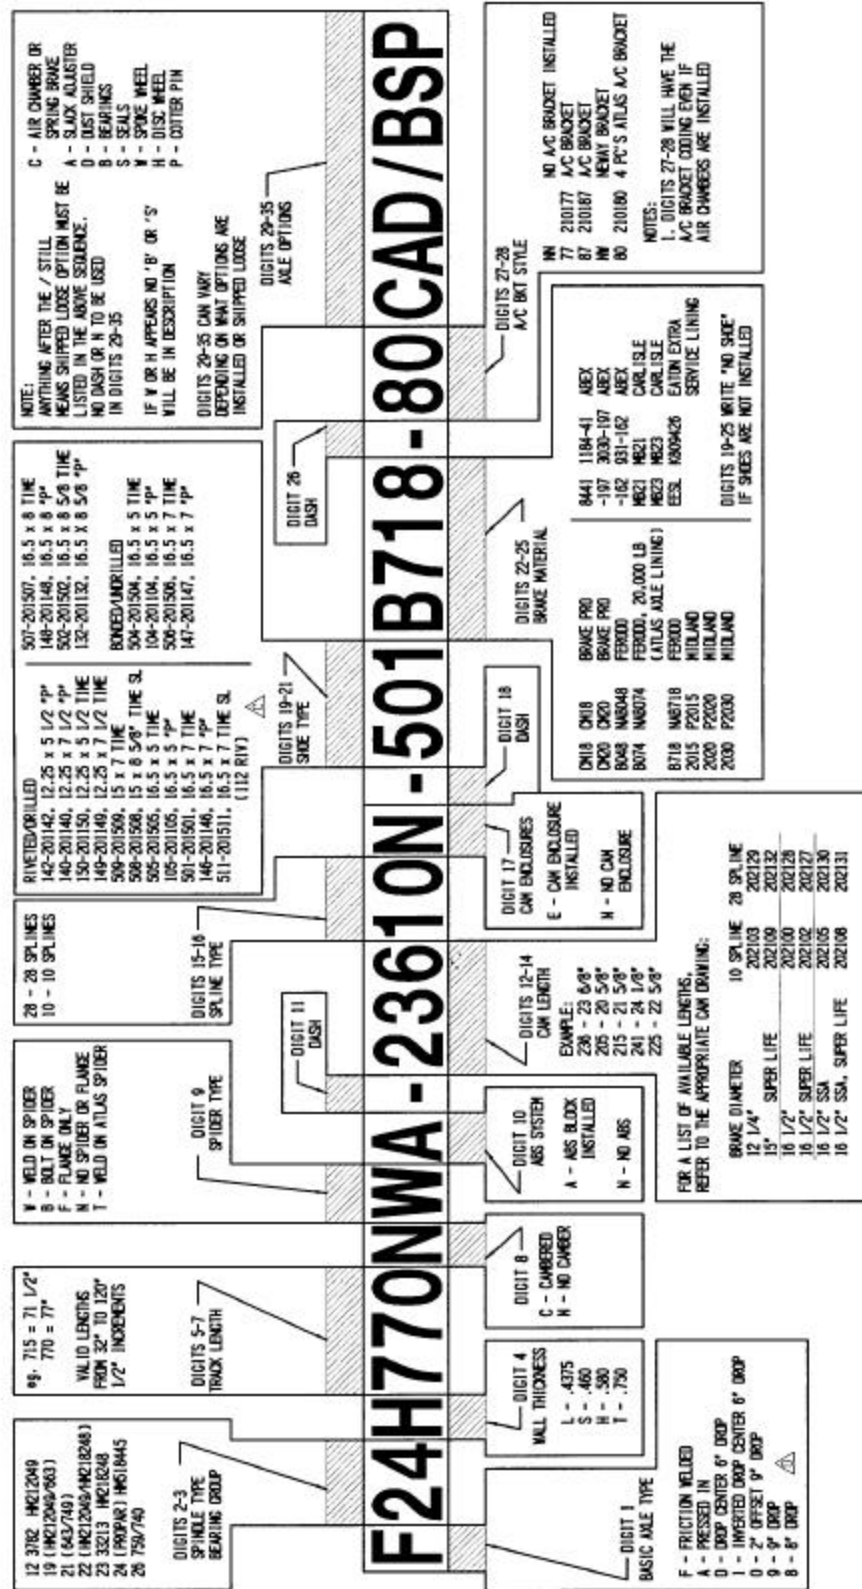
F24H770NWA-23610N-501B718-80CAD/BSP

DIGIT 1
BASIC AXLE TYPE

F - FRICTION WELDED
A - PRESSED IN
D - DROP CENTER 6" DROP
I - INVERTED DROP CENTER 6" DROP
O - 2" OFFSET 9" DROP
9 - 9" DROP
8 - 8" DROP

DIGITS 2-3
SPINDLE TYPE
BEARING GROUP

12 3782 HM212049
19 (HM212049/663)
21 (643/749)
22 (HM212049/HM218248)
23 33213 HM218248
24 (PROPAR) HM518445
26 759/740

DIGIT 4
WALL THICKNESS

L - .4375
S - .460
H - .590
T - .750

DIGITS 5-7
TRACK LENGTH

eg. 715 = 71 1/2"
770 = 77"

VALID LENGTHS
FROM 32" TO 120"
1/2" INCREMENTS

DIGIT 8
C - CAMBERED
N - NO CAMBER

DIGIT 9
SPIDER TYPE

W - WELD ON SPIDER
B - BOLT ON SPIDER
F - FLANGE ONLY
N - NO SPIDER OR FLANGE
T - WELD ON ATLAS SPIDER

DIGIT 10
ABS SYSTEM

A - ABS BLOCK INSTALLED

N - NO ABS

DIGIT 11
DASH

DIGITS 12-14
CAM LENGTH

EXAMPLE:
236 - 23 6/8"
205 - 20 5/8"
215 - 21 5/8"
241 - 24 1/8"
225 - 22 5/8"

FOR A LIST OF AVAILABLE LENGTHS,
REFER TO THE APPROPRIATE CAM DRAWING:

| BRAKE DIAMETER | 10 SPLINE | 28 SPLINE |
|---|---|---|
| 12 1/4" | 202103 | 202129 |
| 15" SUPER LIFE | 202109 | 202132 |
| 16 1/2" | 202100 | 202128 |
| 16 1/2" SUPER LIFE | 202102 | 202127 |
| 16 1/2" SSA | 202105 | 202130 |
| 16 1/2" SSA, SUPER LIFE | 202108 | 202131 |

DIGITS 15-16
SPLINE TYPE

28 - 28 SPLINES
10 - 10 SPLINES

DIGIT 17
CAM ENCLOSURES

E - CAM ENCLOSURE INSTALLED

N - NO CAM ENCLOSURE

DIGIT 18
DASH

DIGITS 19-21
SHOE TYPE

RIVETED/DRILLED
142-201142, 12.25 x 5 1/2 "P"
140-201140, 12.25 x 7 1/2 "P"
150-201150, 12.25 x 7 1/2 TIME
149-201149, 12.25 x 7 1/2 TIME
509-201509, 15 x 7 TIME
508-201508, 15 x 8 5/8" TIME SL
505-201505, 16.5 x 5 TIME
105-201105, 16.5 x 5 "P"
501-201501, 16.5 x 7 TIME
146-201146, 16.5 x 7 "P"
511-201511, 16.5 x 7 TIME SL
(112 RIV)

507-201507, 16.5 x 8 TIME
148-201148, 16.5 x 8 "P"
502-201502, 16.5 x 8 5/8 TIME
132-201132, 16.5 x 8 5/8 "P"

BONDED/UNDRILLED
504-201504, 16.5 x 5 TIME
104-201104, 16.5 x 5 "P"
506-201506, 16.5 x 7 TIME
147-201147, 16.5 x 7 "P"

DIGITS 22-25
BRAKE MATERIAL

| | | |
|---|---|---|
| CM18 | CM18 | BRAKE PRO |
| CM20 | CM20 | BRAKE PRO |
| B048 | NAB048 | FERODO |
| B074 | NAB074 | FERODO, 20,000 LB (ATLAS AXLE LINING) |
| B718 | NAB718 | FERODO |
| 2015 | P2015 | MIDLAND |
| 2020 | P2020 | MIDLAND |
| 2030 | P2030 | MIDLAND |
| 8441 | 1184-41 | ABEX |
| -197 | 3030-197 | ABEX |
| -162 | 931-162 | ABEX |
| MB21 | MB21 | CARLISLE |
| MB23 | MB23 | CARLISLE |
| EESL | X809426 | EATON EXTRA SERVICE LINING |

DIGITS 19-25 WRITE "NO SHOE"
IF SHOES ARE NOT INSTALLED

DIGIT 26
DASH

DIGITS 27-28
A/C BKT STYLE

NN NO A/C BRACKET INSTALLED
77 210177 A/C BRACKET
87 210187 A/C BRACKET
NW NEWAY BRACKET
80 210180 4 PC'S ATLAS A/C BRACKET

NOTES:
1. DIGITS 27-28 WILL HAVE THE A/C BRACKET CODING EVEN IF AIR CHAMBERS ARE INSTALLED

DIGITS 29-35
AXLE OPTIONS

NOTE:
ANYTHING AFTER THE / STILL MEANS SHIPPED LOOSE OPTION MUST BE LISTED IN THE ABOVE SEQUENCE.
NO DASH OR N TO BE USED IN DIGITS 29-35

IF V OR H APPEARS NO 'B' OR 'S' WILL BE IN DESCRIPTION

DIGITS 29-35 CAN VARY DEPENDING ON WHAT OPTIONS ARE INSTALLED OR SHIPPED LOOSE

C - AIR CHAMBER OR SPRING BRAKE
A - SLACK ADJUSTER
D - DUST SHIELD
B - BEARINGS
S - SEALS
V - SPOKE WHEEL
H - DISC WHEEL
P - COTTER PIN